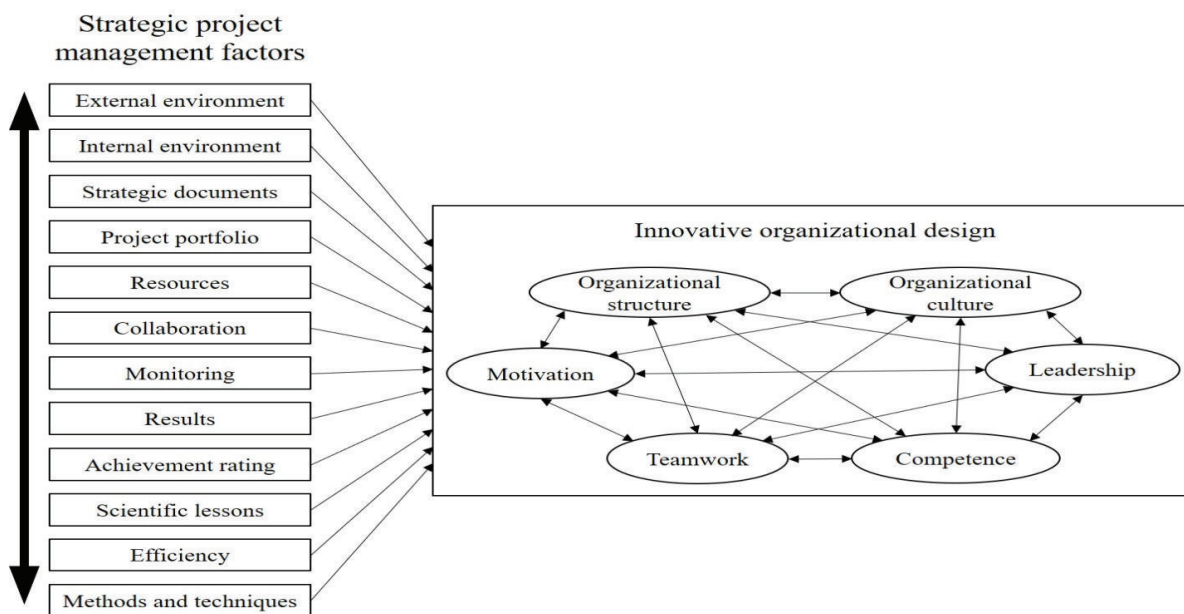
Strategic project management factors

External environment

Internal environment

Strategic documents

Project portfolio

Resources

Collaboration

Monitoring

Results

Achievement rating

Scientific lessons

Efficiency

Methods and techniques

Innovative organizational design

Organizational structure

Organizational culture

Motivation

Leadership

Teamwork

Competence